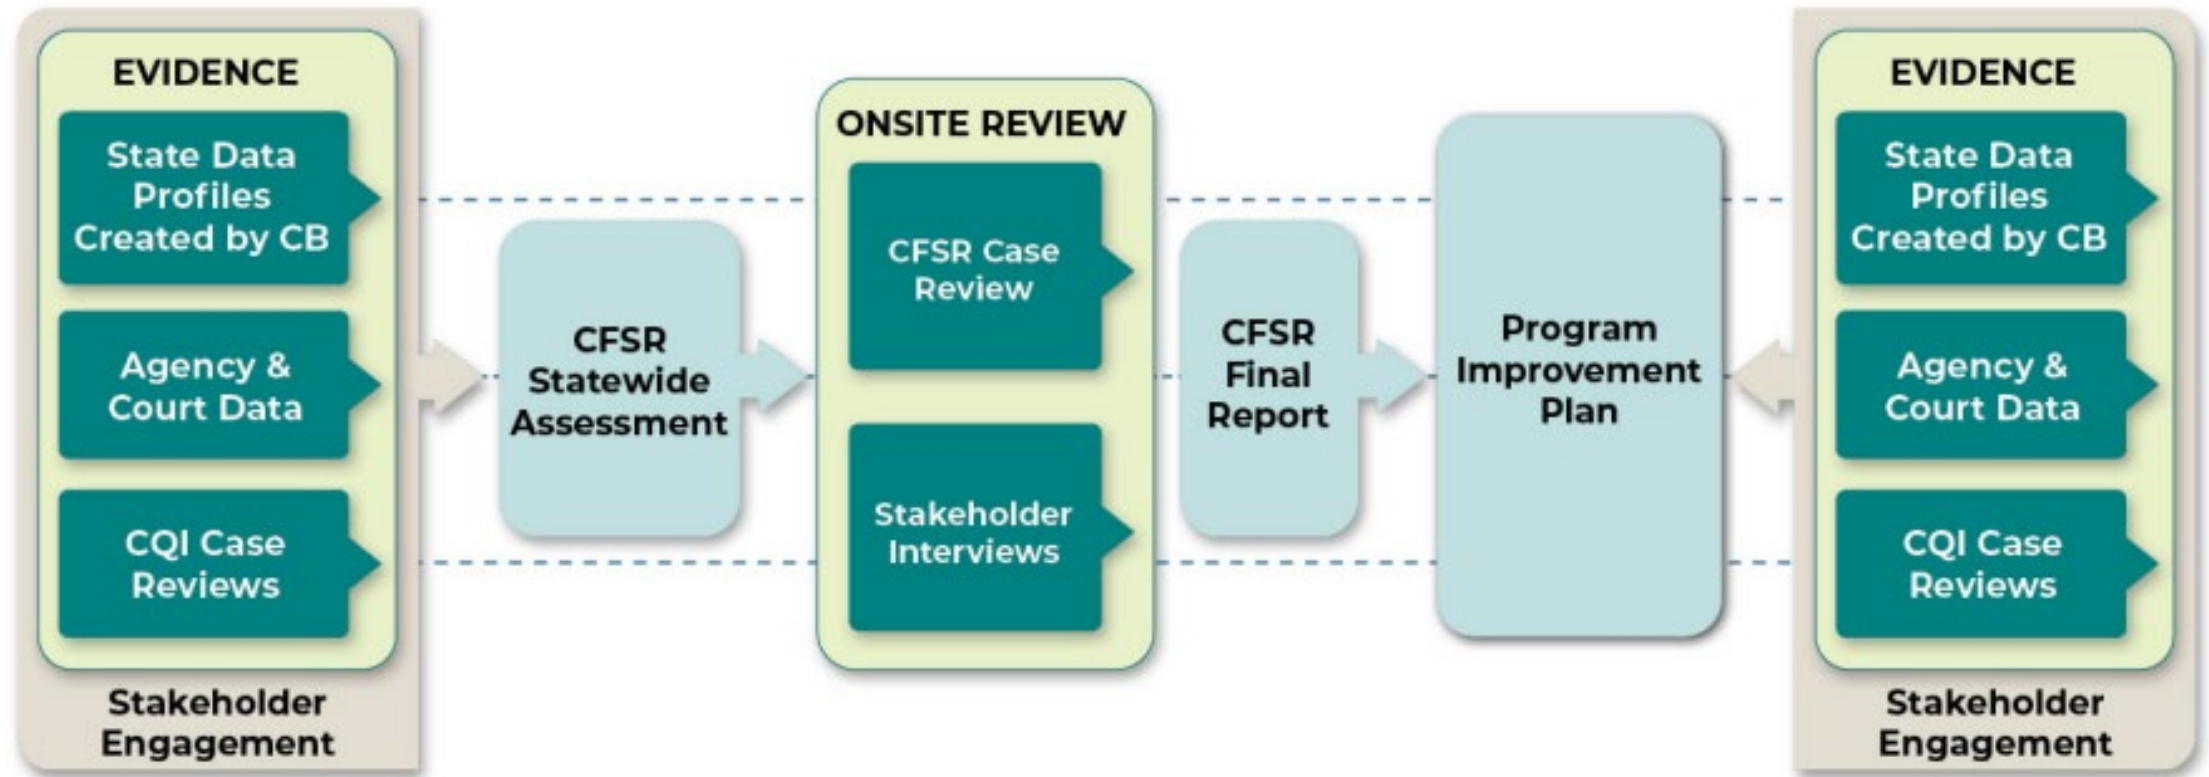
EVIDENCE

State Data Profiles Created by CB

Agency & Court Data

CQI Case Reviews

Stakeholder Engagement

CFSR Statewide Assessment

ONSITE REVIEW

CFSR Case Review

Stakeholder Interviews

CFSR Final Report

Program Improvement Plan

EVIDENCE

State Data Profiles Created by CB

Agency & Court Data

CQI Case Reviews

Stakeholder Engagement